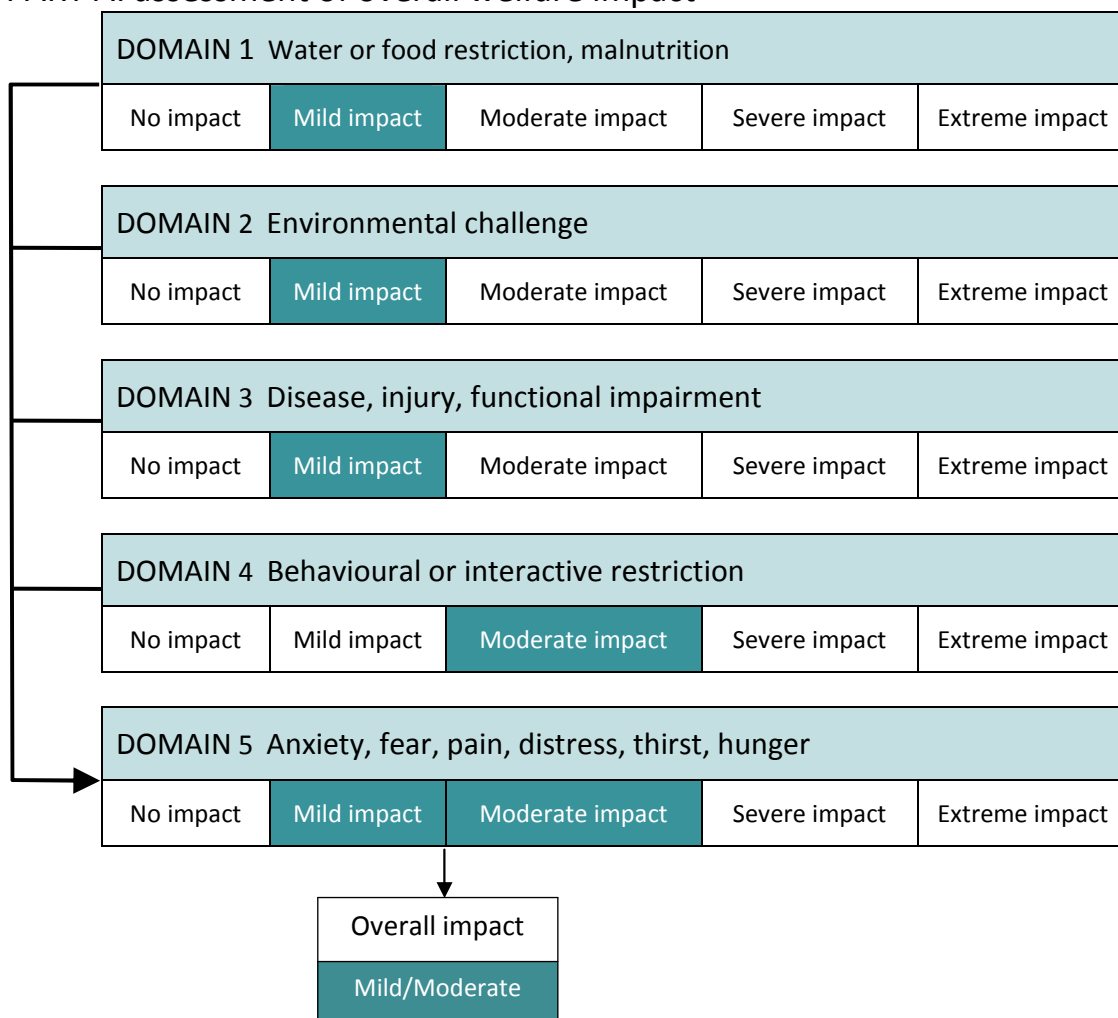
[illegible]: assessment of overall welfare impact

DOMAIN 1 Water or food restriction, malnutrition

| No impact | Mild impact | Moderate impact | Severe impact | Extreme impact |
|---|---|---|---|---|

DOMAIN 2 Environmental challenge

| No impact | Mild impact | Moderate impact | Severe impact | Extreme impact |
|---|---|---|---|---|

DOMAIN 3 Disease, injury, functional impairment

| No impact | Mild impact | Moderate impact | Severe impact | Extreme impact |
|---|---|---|---|---|

DOMAIN 4 Behavioural or interactive restriction

| No impact | Mild impact | Moderate impact | Severe impact | Extreme impact |
|---|---|---|---|---|

DOMAIN 5 Anxiety, fear, pain, distress, thirst, hunger

| No impact | Mild impact | Moderate impact | Severe impact | Extreme impact |
|---|---|---|---|---|

Overall impact

Mild/Moderate